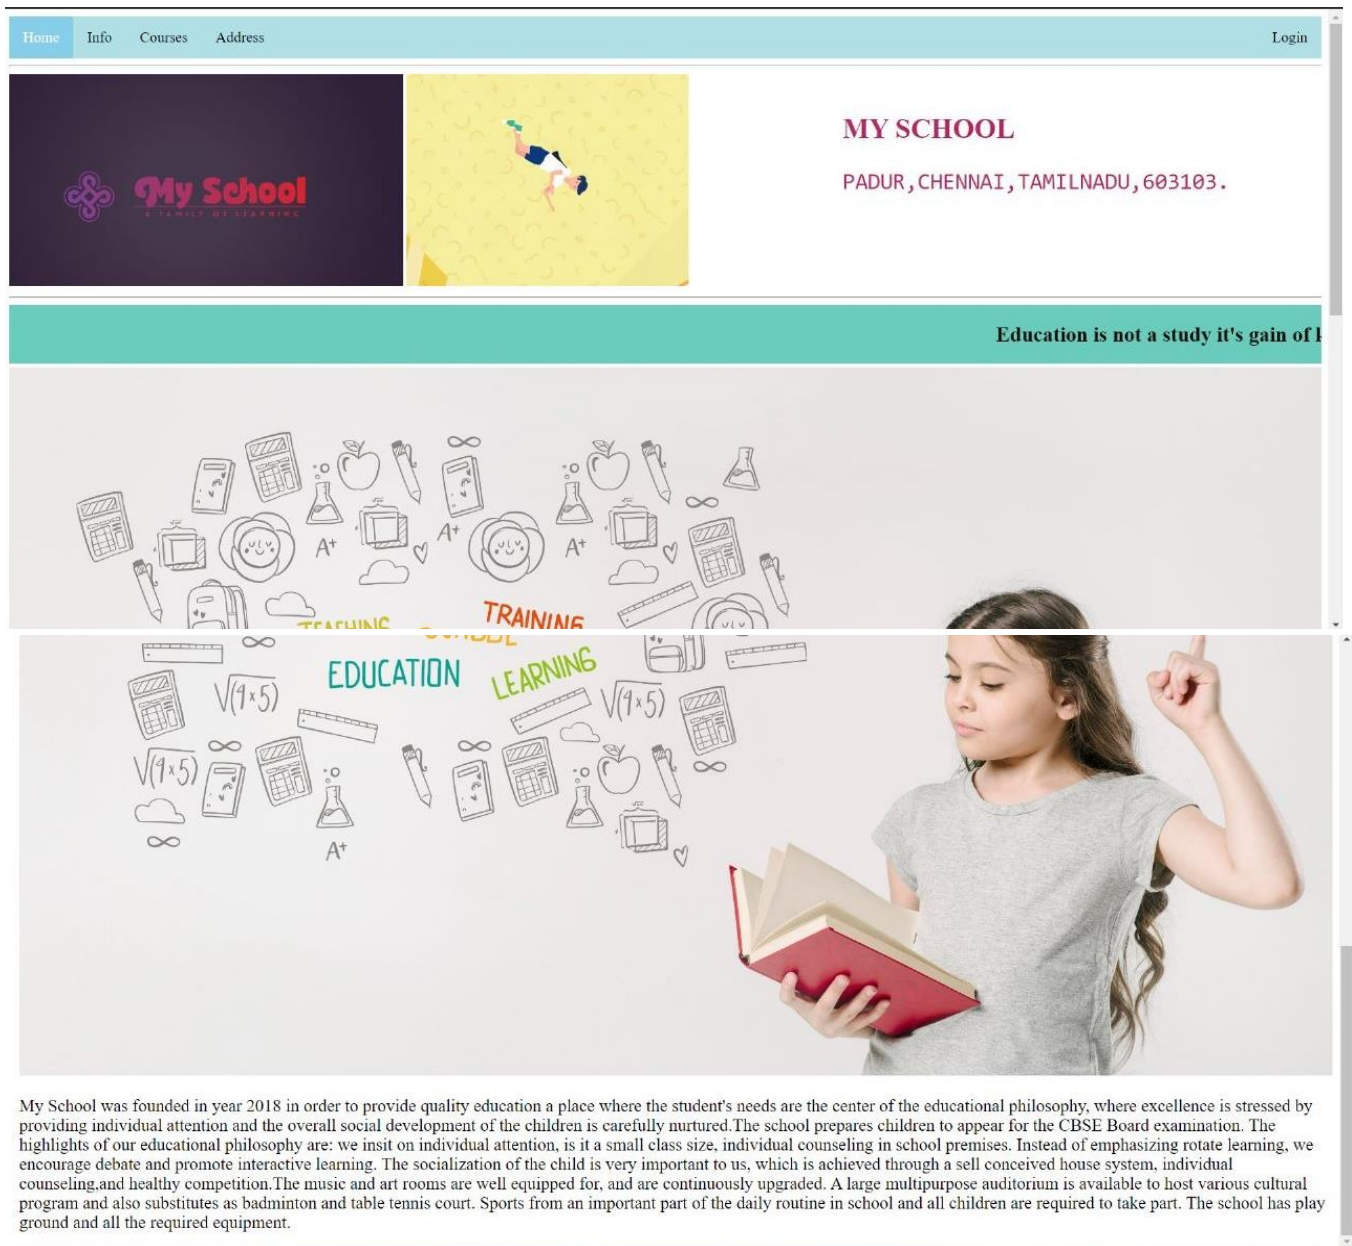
Home Info Courses Address Login

My School
A FAMILY OF LEARNING

MY SCHOOL

PADUR,CHENNAI,TAMILNADU,603103.

Education is not a study it's gain of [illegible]

TEACHING SCHOOL TRAINING
EDUCATION LEARNING
A+ A+ A+ A+
$\sqrt{(9\times5)}$ $\sqrt{(9\times5)}$ $\sqrt{(9\times5)}$

My School was founded in year 2018 in order to provide quality education a place where the student's needs are the center of the educational philosophy, where excellence is stressed by providing individual attention and the overall social development of the children is carefully nurtured.The school prepares children to appear for the CBSE Board examination. The highlights of our educational philosophy are: we insit on individual attention, is it a small class size, individual counseling in school premises. Instead of emphasizing rotate learning, we encourage debate and promote interactive learning. The socialization of the child is very important to us, which is achieved through a sell conceived house system, individual counseling,and healthy competition.The music and art rooms are well equipped for, and are continuously upgraded. A large multipurpose auditorium is available to host various cultural program and also substitutes as badminton and table tennis court. Sports from an important part of the daily routine in school and all children are required to take part. The school has play ground and all the required equipment.